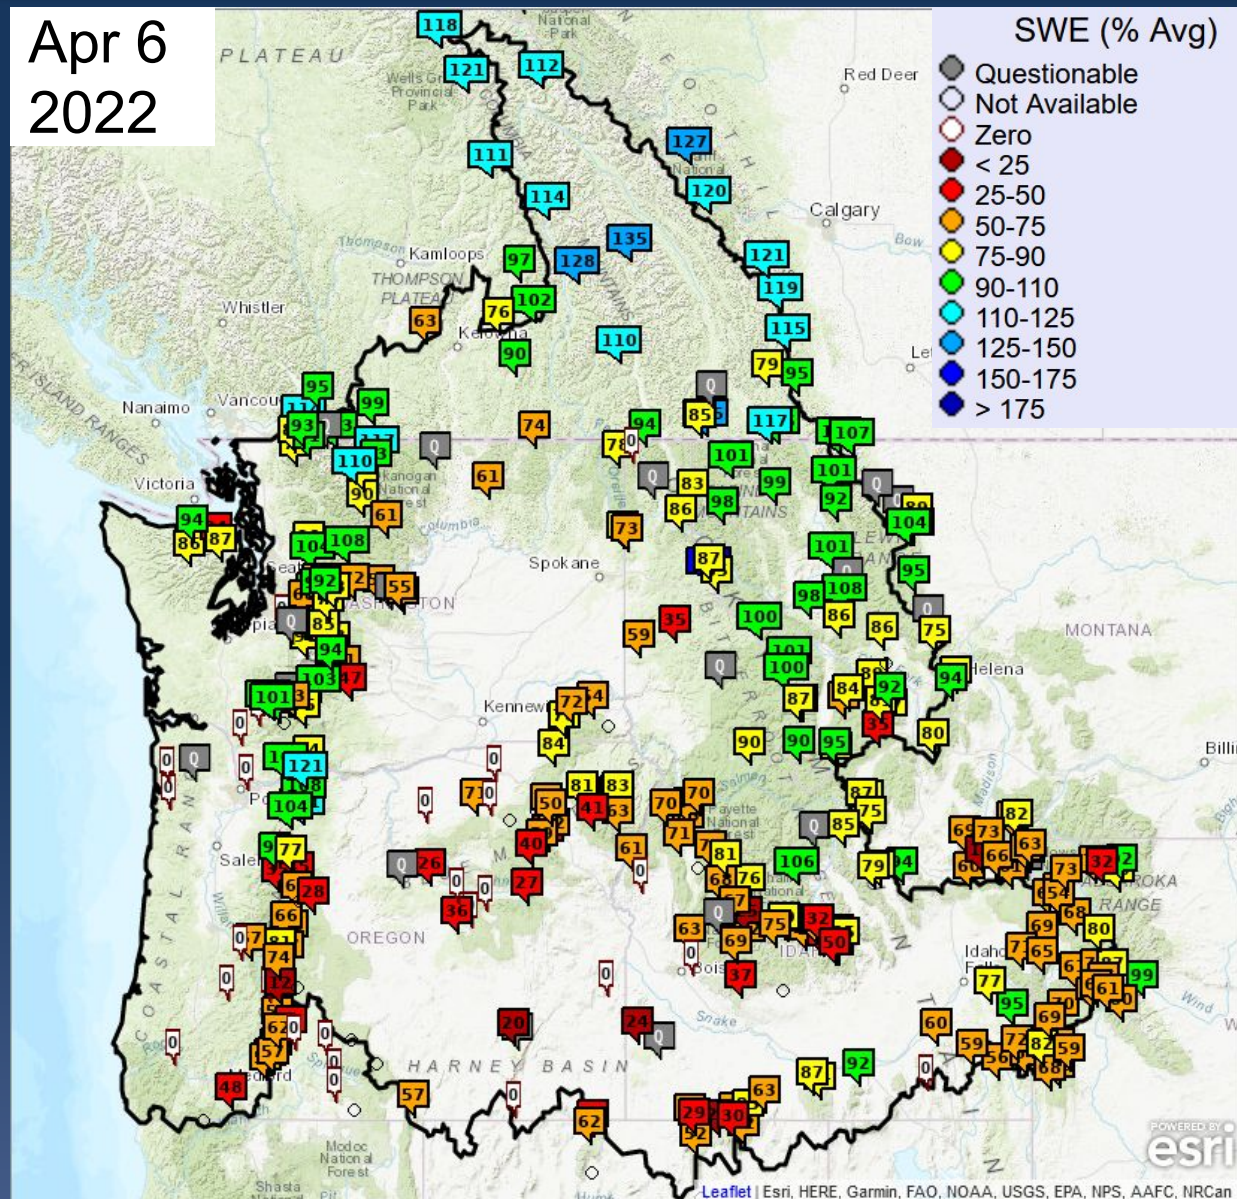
Apr 6
2022

SWE (% Avg)
Questionable
Not Available
Zero
< 25
25-50
50-75
75-90
90-110
110-125
125-150
150-175
> 175

PLATEAU
Wells Gray Provincial Park
Red Deer
Calgary
Kamloops
THOMPSON PLATEAU
Whistler
Kelowna
Nanaimo
Vancouver
Victoria
Spokane
WASHINGTON
MONTANA
Helena
Kennewick
OREGON
Salem
HARNEY BASIN
Idaho Falls
ABSAROKA RANGE
Modoc National Forest
Shasta

118 121 112 111 127 120 114 135 128 97 102 76 63 90 110 121 119 115 79 95 85 117 107 94 74 78 101 61 83 98 99 101 92 95 93 99 110 90 61 73 86 87 104 94 87 108 92 55 101 108 98 86 95 100 35 59 86 75 94 100 85 94 87 84 92 101 103 47 72 84 90 90 95 35 80 121 104 81 83 70 70 50 41 63 71 87 75 85 106 82 73 63 66 77 40 61 26 27 28 66 36 81 76 79 94 32 73 74 63 69 75 32 50 69 65 80 37 77 95 99 61 20 24 60 69 59 57 48 57 87 92 62 59 82 59 63 29 30

Leaflet | Esri, HERE, Garmin, FAO, NOAA, USGS, EPA, NPS, AAFC, NRCan
POWERED BY esri